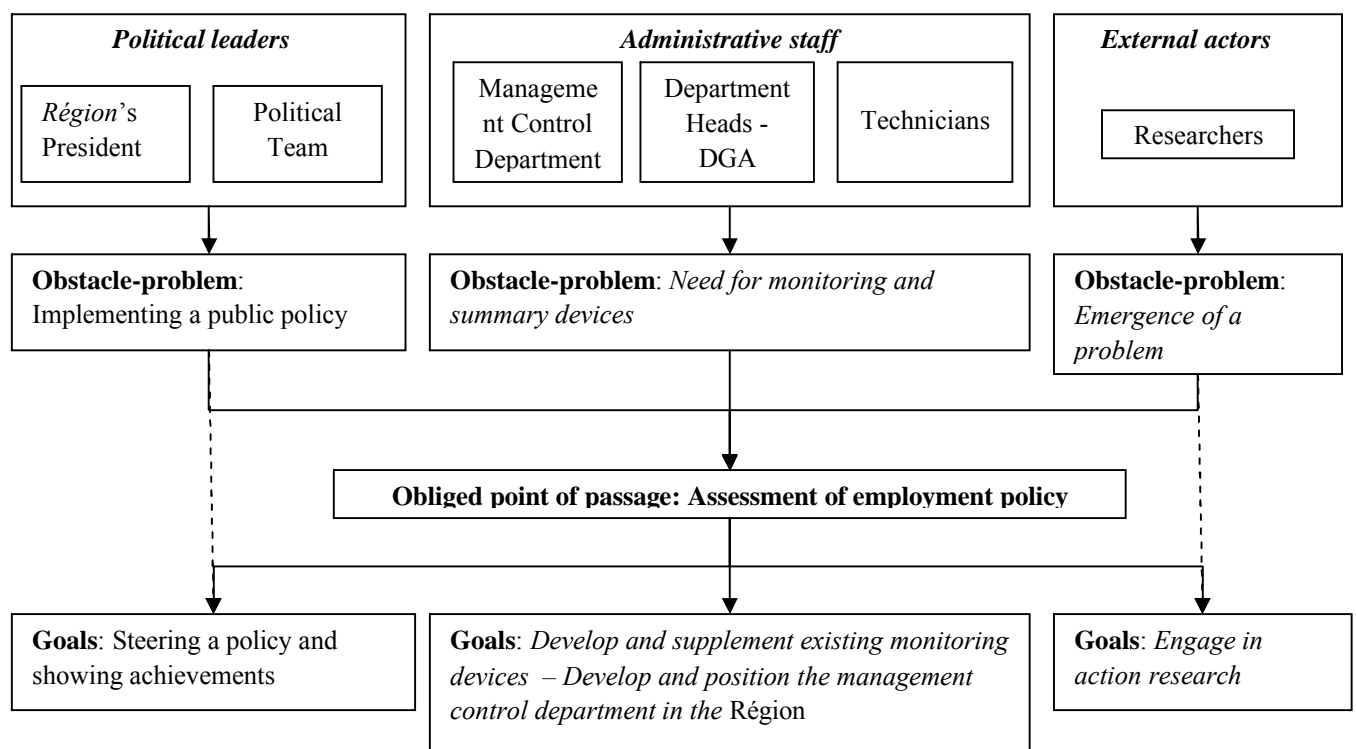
Political leaders

Région's President

Political Team

Administrative staff

Management Control Department

Department Heads - DGA

Technicians

External actors

Researchers

Obstacle-problem: Implementing a public policy

Obstacle-problem: Need for monitoring and summary devices

Obstacle-problem: Emergence of a problem

Obliged point of passage: Assessment of employment policy

Goals: Steering a policy and showing achievements

Goals: Develop and supplement existing monitoring devices – Develop and position the management control department in the Région

Goals: Engage in action research